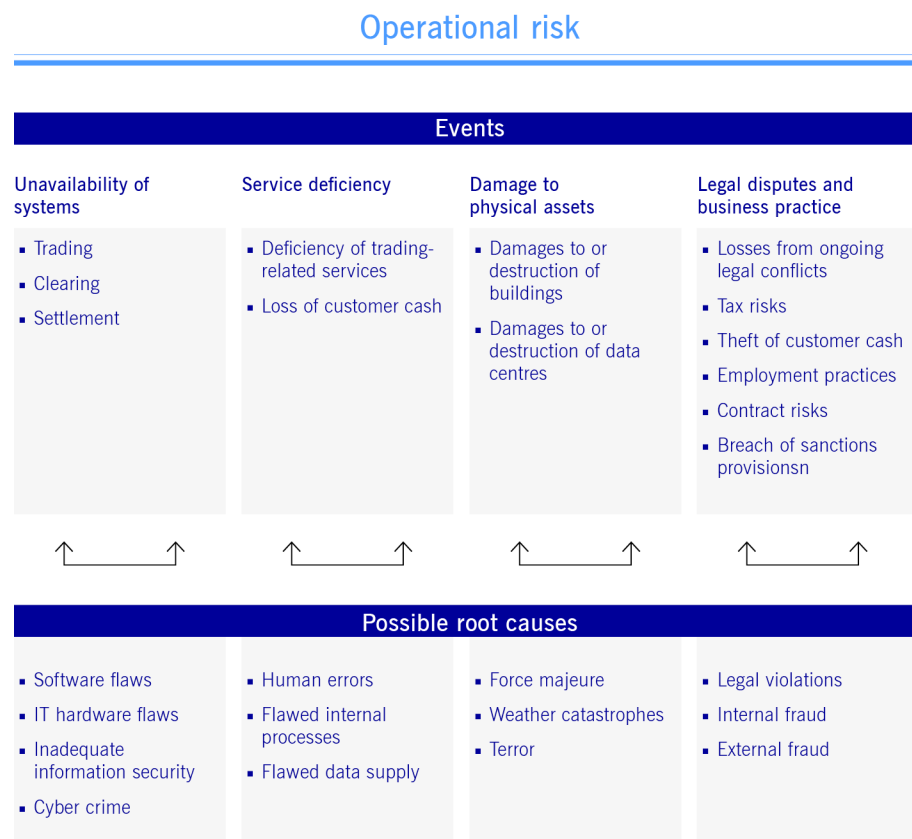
Operational risk

Events

Unavailability of systems

- Trading
- Clearing
- Settlement

Service deficiency

- Deficiency of trading-related services
- Loss of customer cash

Damage to physical assets

- Damages to or destruction of buildings
- Damages to or destruction of data centres

Legal disputes and business practice

- Losses from ongoing legal conflicts
- Tax risks
- Theft of customer cash
- Employment practices
- Contract risks
- Breach of sanctions provisionsn

Possible root causes

- Software flaws
- IT hardware flaws
- Inadequate information security
- Cyber crime

- Human errors
- Flawed internal processes
- Flawed data supply

- Force majeure
- Weather catastrophes
- Terror

- Legal violations
- Internal fraud
- External fraud